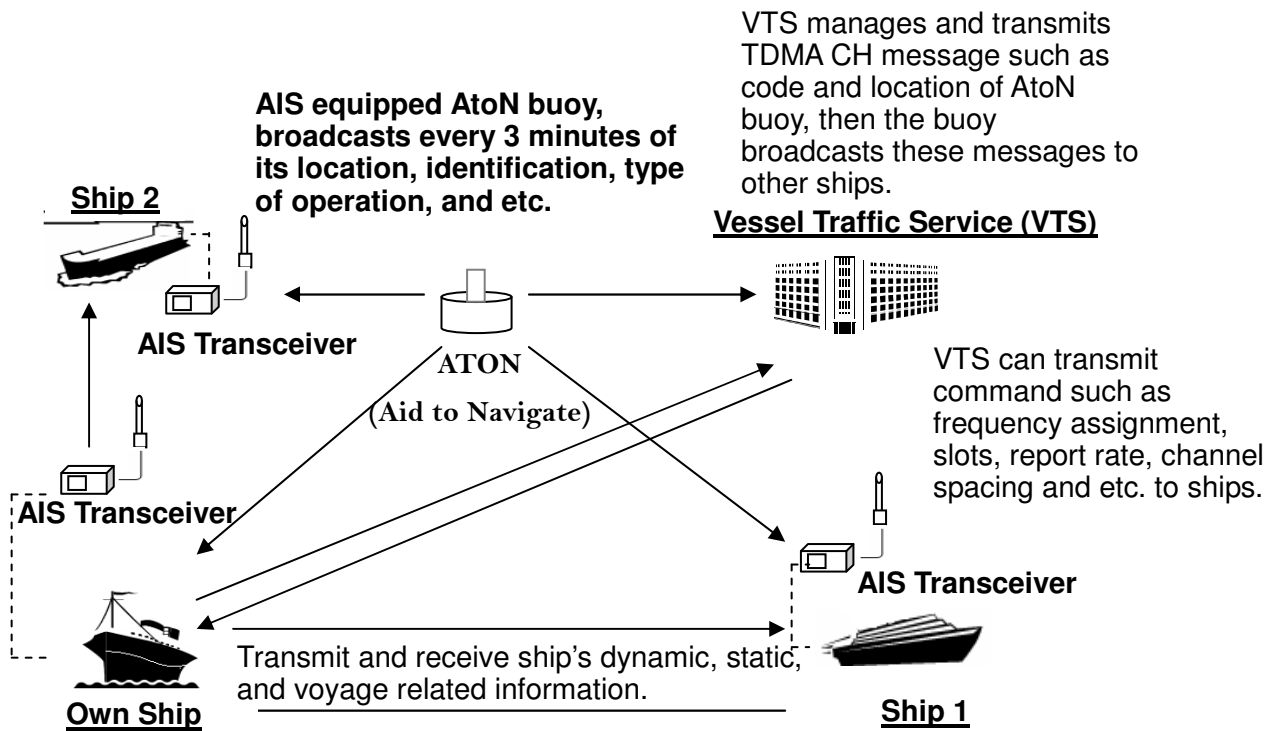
VTS manages and transmits TDMA CH message such as code and location of AtoN buoy, then the buoy broadcasts these messages to other ships.

AIS equipped AtoN buoy, broadcasts every 3 minutes of its location, identification, type of operation, and etc.

Ship 2

Vessel Traffic Service (VTS)

AIS Transceiver

ATON

(Aid to Navigate)

VTS can transmit command such as frequency assignment, slots, report rate, channel spacing and etc. to ships.

AIS Transceiver

AIS Transceiver

Transmit and receive ship's dynamic, static, and voyage related information.

Own Ship

Ship 1